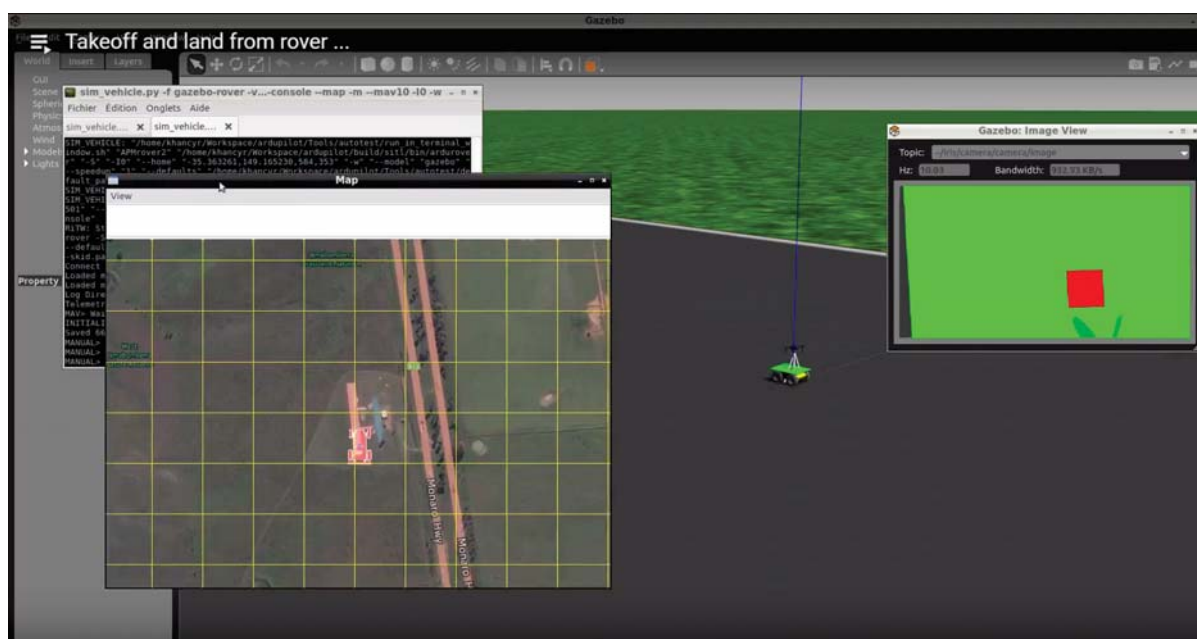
Gazebo

Takeoff and land from rover ...

World Insert Layers

GUI
Scene
Sphere
Physic
Atmos
Wind
Model
Lights

Property

sim_vehicle.py -f gazebo-rover -v...-console --map -m --mav10 -I0 -w

Fichier Édition Onglets Aide

sim_vehicle.... sim_vehicle....

SIM_VEHICLE: "/home/khancyr/Workspace/ardupilot/Tools/autotest/run_in_terminal_window.sh" "APMrover2" "/home/khancyr/Workspace/ardupilot/build/sitl/bin/ardurover" "-S" "-I0" "--home" "-35.363261,149.165230,584,353" "-w" "--model" "gazebo" "--speedup" "1" "--defaults" "/home/khancyr/Workspace/ardupilot/Tools/autotest/default_pa
SIM_VEHI
SIM_VEHI
501"
nsole"
RiTW: St
rover -S
--defaul
-skid.pa
Connect
Loaded m
Loaded m
Log Dire
Telemetr
MAV> Wai
INITIALI
Saved 66
MANUAL>
MANUAL>
MANUAL>

Map

View

Monarch Hwy

Monarch Hwy

Gazebo: Image View

Topic: ~/irls/camera/camera/image

Hz: 10.03

Bandwidth: 112.93 KB/s